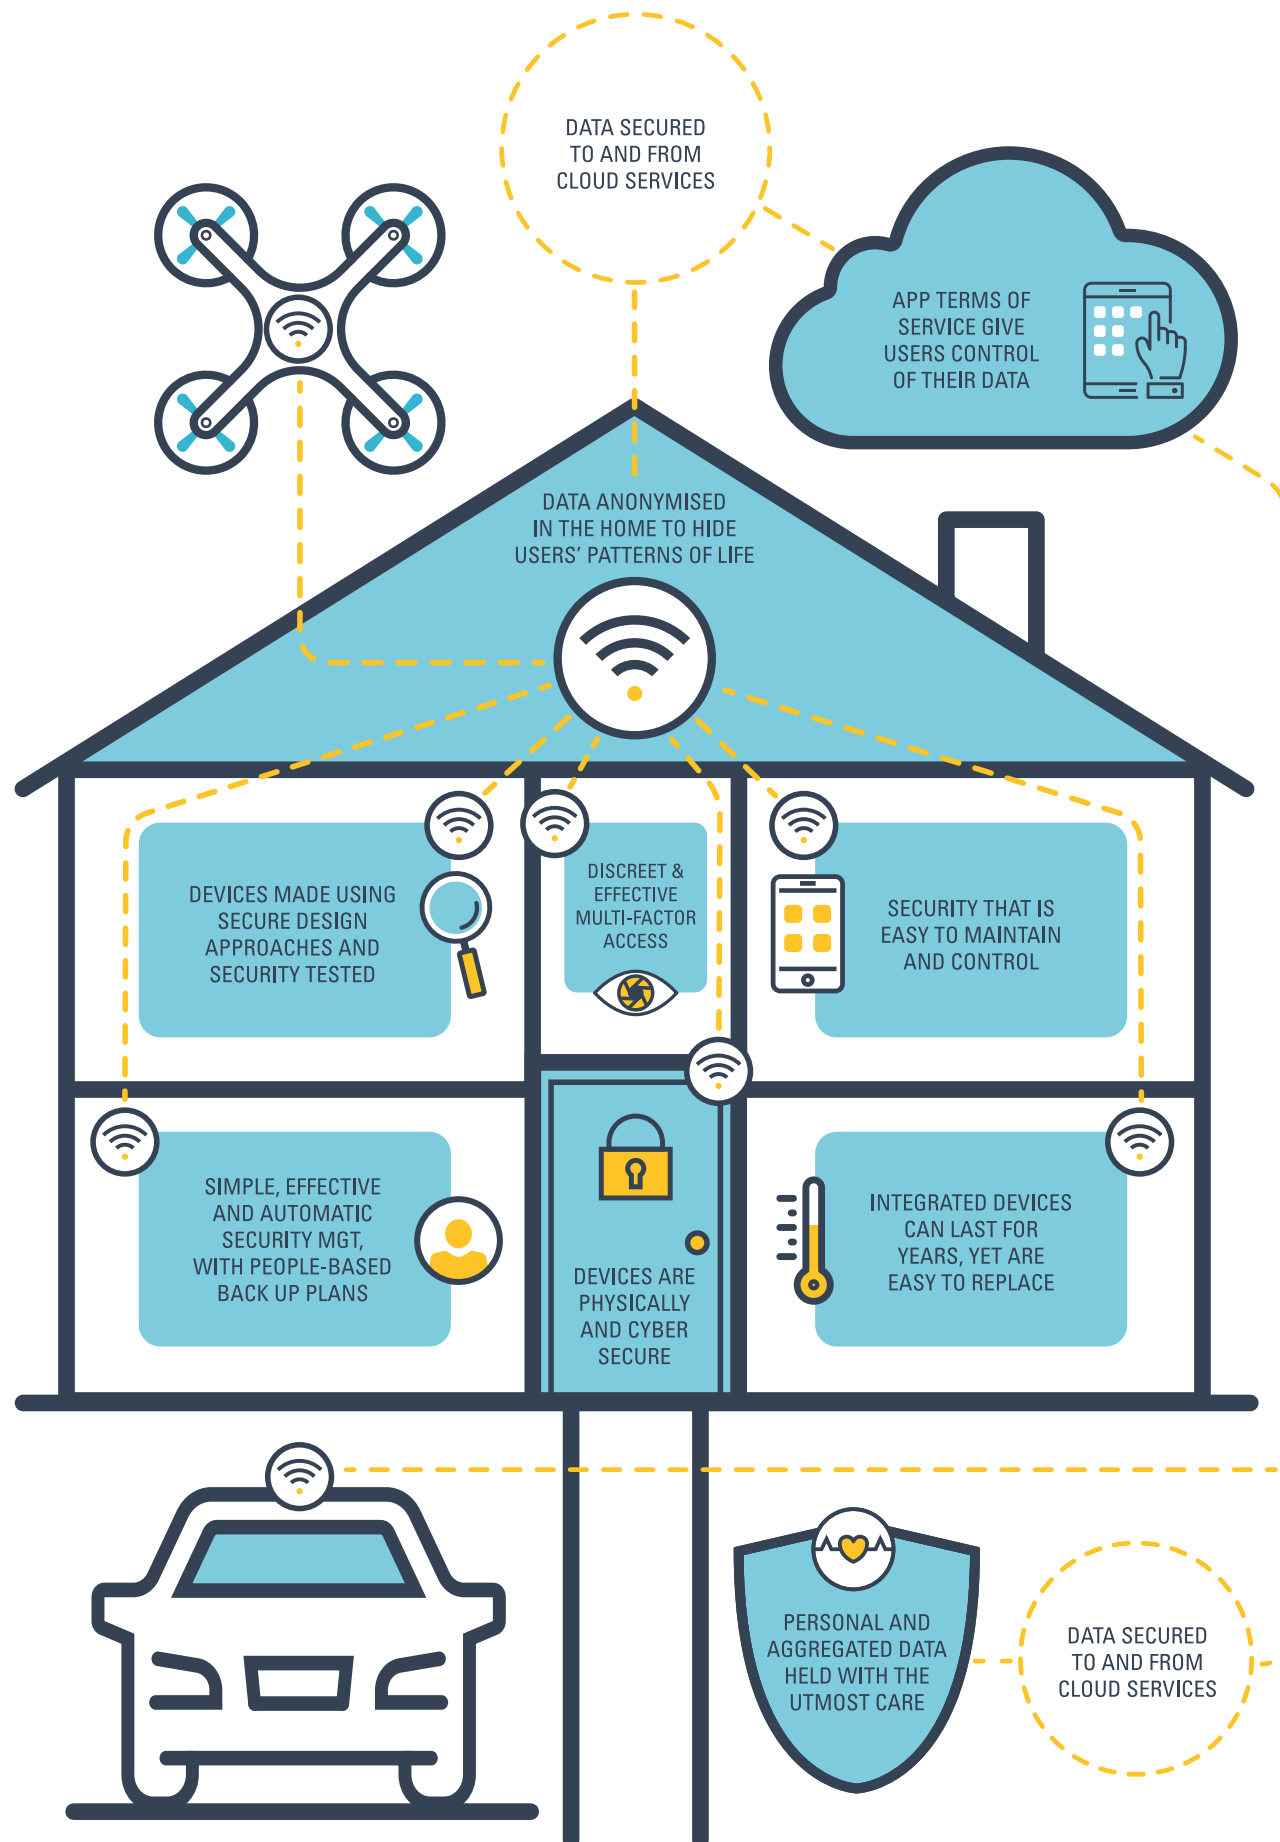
DATA SECURED TO AND FROM CLOUD SERVICES

APP TERMS OF SERVICE GIVE USERS CONTROL OF THEIR DATA

DATA ANONYMISED IN THE HOME TO HIDE USERS' PATTERNS OF LIFE

DEVICES MADE USING SECURE DESIGN APPROACHES AND SECURITY TESTED

DISCREET & EFFECTIVE MULTI-FACTOR ACCESS

SECURITY THAT IS EASY TO MAINTAIN AND CONTROL

SIMPLE, EFFECTIVE AND AUTOMATIC SECURITY MGT, WITH PEOPLE-BASED BACK UP PLANS

DEVICES ARE PHYSICALLY AND CYBER SECURE

INTEGRATED DEVICES CAN LAST FOR YEARS, YET ARE EASY TO REPLACE

PERSONAL AND AGGREGATED DATA HELD WITH THE UTMOST CARE

DATA SECURED TO AND FROM CLOUD SERVICES